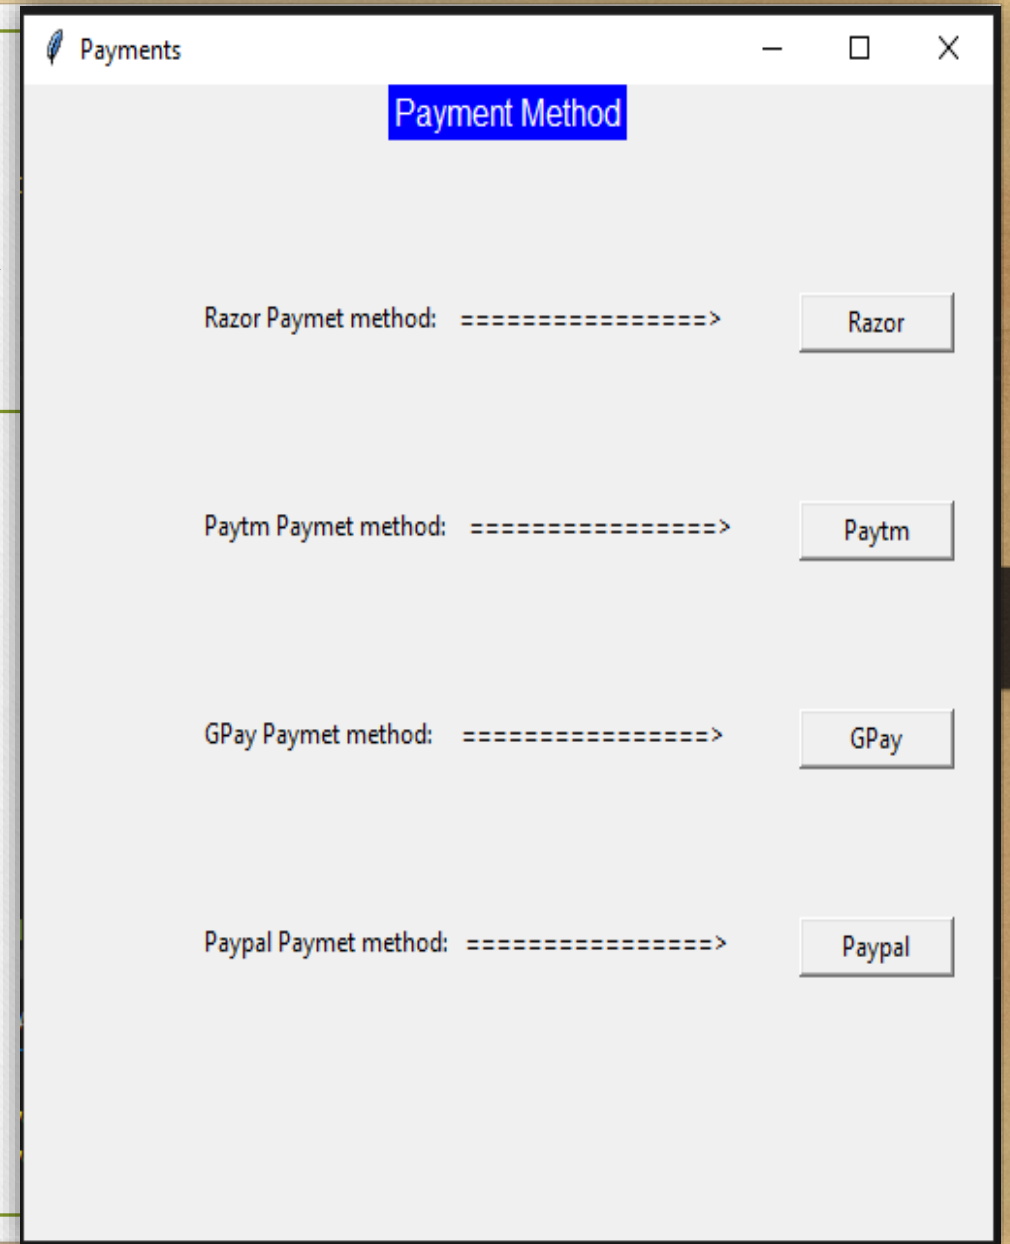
Payments

Payment Method

Razor Paymet method: ================> Razor

Paytm Paymet method: ================> Paytm

GPay Paymet method: ================> GPay

Paypal Paymet method: ================> Paypal